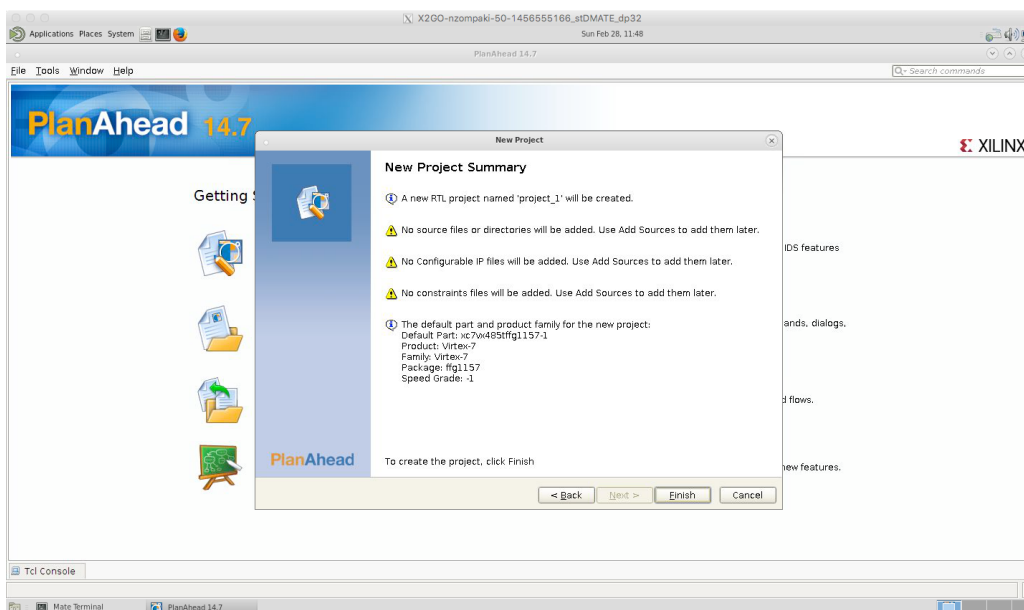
X2GO-nzompaki-50-1456555166_stDMATE_dp32
Applications Places System
Sun Feb 28, 11:48
PlanAhead 14.7
File Tools Window Help
Search commands
PlanAhead 14.7
XILINX
Getting S
IDS features
ands, dialogs,
flows.
new features.

New Project
New Project Summary
A new RTL project named 'project_1' will be created.
No source files or directories will be added. Use Add Sources to add them later.
No Configurable IP files will be added. Use Add Sources to add them later.
No constraints files will be added. Use Add Sources to add them later.
The default part and product family for the new project:
Default Part: xc7vx485tffg1157-1
Product: Virtex-7
Family: Virtex-7
Package: ffg1157
Speed Grade: -1
PlanAhead
To create the project, click Finish
< Back
Next >
Finish
Cancel

Tcl Console
Mate Terminal
PlanAhead 14.7